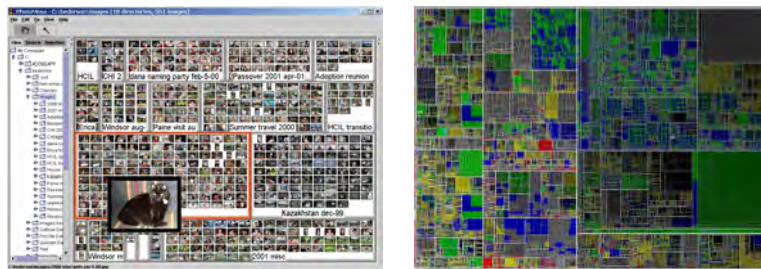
PhotoMesa - C:\bederson\images [18 directories, 551 images]

File Edit Go View Help

HCIL

CHI 2

dana naming party feb-5-00

Passover 2001 apr-01

Adoption reunion

Erica

Windsor aug-

Paine visit au

Summer travel 2000

HCIL transitio

Kazakhstan dec-99

Windsor m

2001 misc